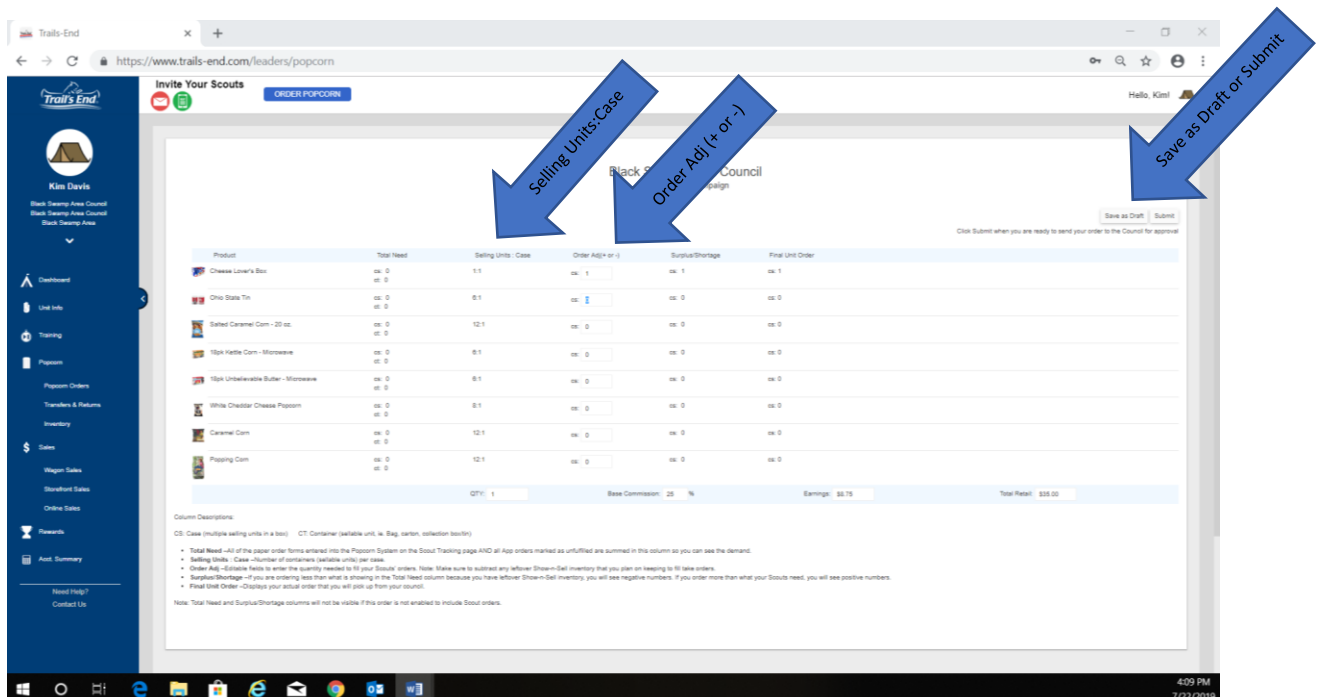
Trails-End

https://www.trails-end.com/leaders/popcorn

Trail's End

Kim Davis
Black Swamp Area Council
Black Swamp Area Council
Black Swamp Area

Dashboard
Unit Info
Training
Popcorn
Popcorn Orders
Transfers & Returns
Inventory
Sales
Wagon Sales
Storefront Sales
Online Sales
Rewards
Acct. Summary
Need Help?
Contact Us

Invite Your Scouts
ORDER POPCORN
Hello, Kim!

Selling Units:Case
Order Adj (+ or -)
Save as Draft or Submit

Black S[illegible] Council
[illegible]paign

Save as Draft Submit
Click Submit when you are ready to send your order to the Council for approval

| Product | Total Need | Selling Units : Case | Order Adj(+ or -) | Surplus/Shortage | Final Unit Order |
|---|---|---|---|---|---|
| Cheese Lover's Box | cs: 0 ct: 0 | 1:1 | cs: 1 | cs: 1 | cs: 1 |
| Ohio State Tin | cs: 0 ct: 0 | 6:1 | cs: | cs: 0 | cs: 0 |
| Salted Caramel Corn - 20 oz. | cs: 0 ct: 0 | 12:1 | cs: 0 | cs: 0 | cs: 0 |
| 18pk Kettle Corn - Microwave | cs: 0 ct: 0 | 6:1 | cs: 0 | cs: 0 | cs: 0 |
| 18pk Unbelievable Butter - Microwave | cs: 0 ct: 0 | 6:1 | cs: 0 | cs: 0 | cs: 0 |
| White Cheddar Cheese Popcorn | cs: 0 ct: 0 | 8:1 | cs: 0 | cs: 0 | cs: 0 |
| Caramel Corn | cs: 0 ct: 0 | 12:1 | cs: 0 | cs: 0 | cs: 0 |
| Popping Corn | cs: 0 ct: 0 | 12:1 | cs: 0 | cs: 0 | cs: 0 |

QTY: 1 Base Commission: 25 % Earnings: $8.75 Total Retail: $35.00

Column Descriptions:

CS: Case (multiple selling units in a box) CT: Container (sellable unit, ie. Bag, carton, collection box/tin)

• Total Need –All of the paper order forms entered into the Popcorn System on the Scout Tracking page AND all App orders marked as unfulfilled are summed in this column so you can see the demand.
• Selling Units : Case –Number of containers (sellable units) per case.
• Order Adj –Editable fields to enter the quantity needed to fill your Scouts' orders. Note: Make sure to subtract any leftover Show-n-Sell inventory that you plan on keeping to fill take orders.
• Surplus/Shortage –If you are ordering less than what is showing in the Total Need column because you have leftover Show-n-Sell inventory, you will see negative numbers. If you order more than what your Scouts need, you will see positive numbers.
• Final Unit Order –Displays your actual order that you will pick up from your council.

Note: Total Need and Surplus/Shortage columns will not be visible if this order is not enabled to include Scout orders.

4:09 PM
7/22/2019